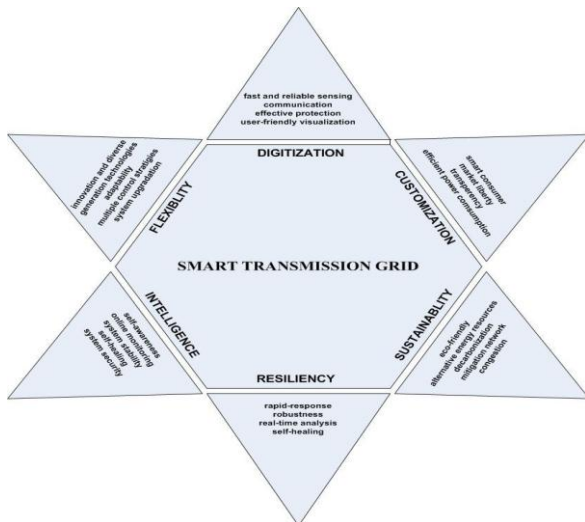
fast and reliable sensing
communication
effective protection
user-friendly visualization

DIGITIZATION

innovation and diverse
generation technologies
adaptability
multiple control stratigies
system upgradation

FLEXIBILITY

smart consumer
market liberty
transparency
efficient power consumption

CUSTOMIZATION

SMART TRANSMISSION GRID

INTELLIGENCE

self-awareness
online monitoring
system stability
self-healing
system security

SUSTAINABLITY

eco-friendly
alternative energy resources
decarbonization
mitigation network
congestion

RESILIENCY

rapid-response
robustness
real-time analysis
self-healing